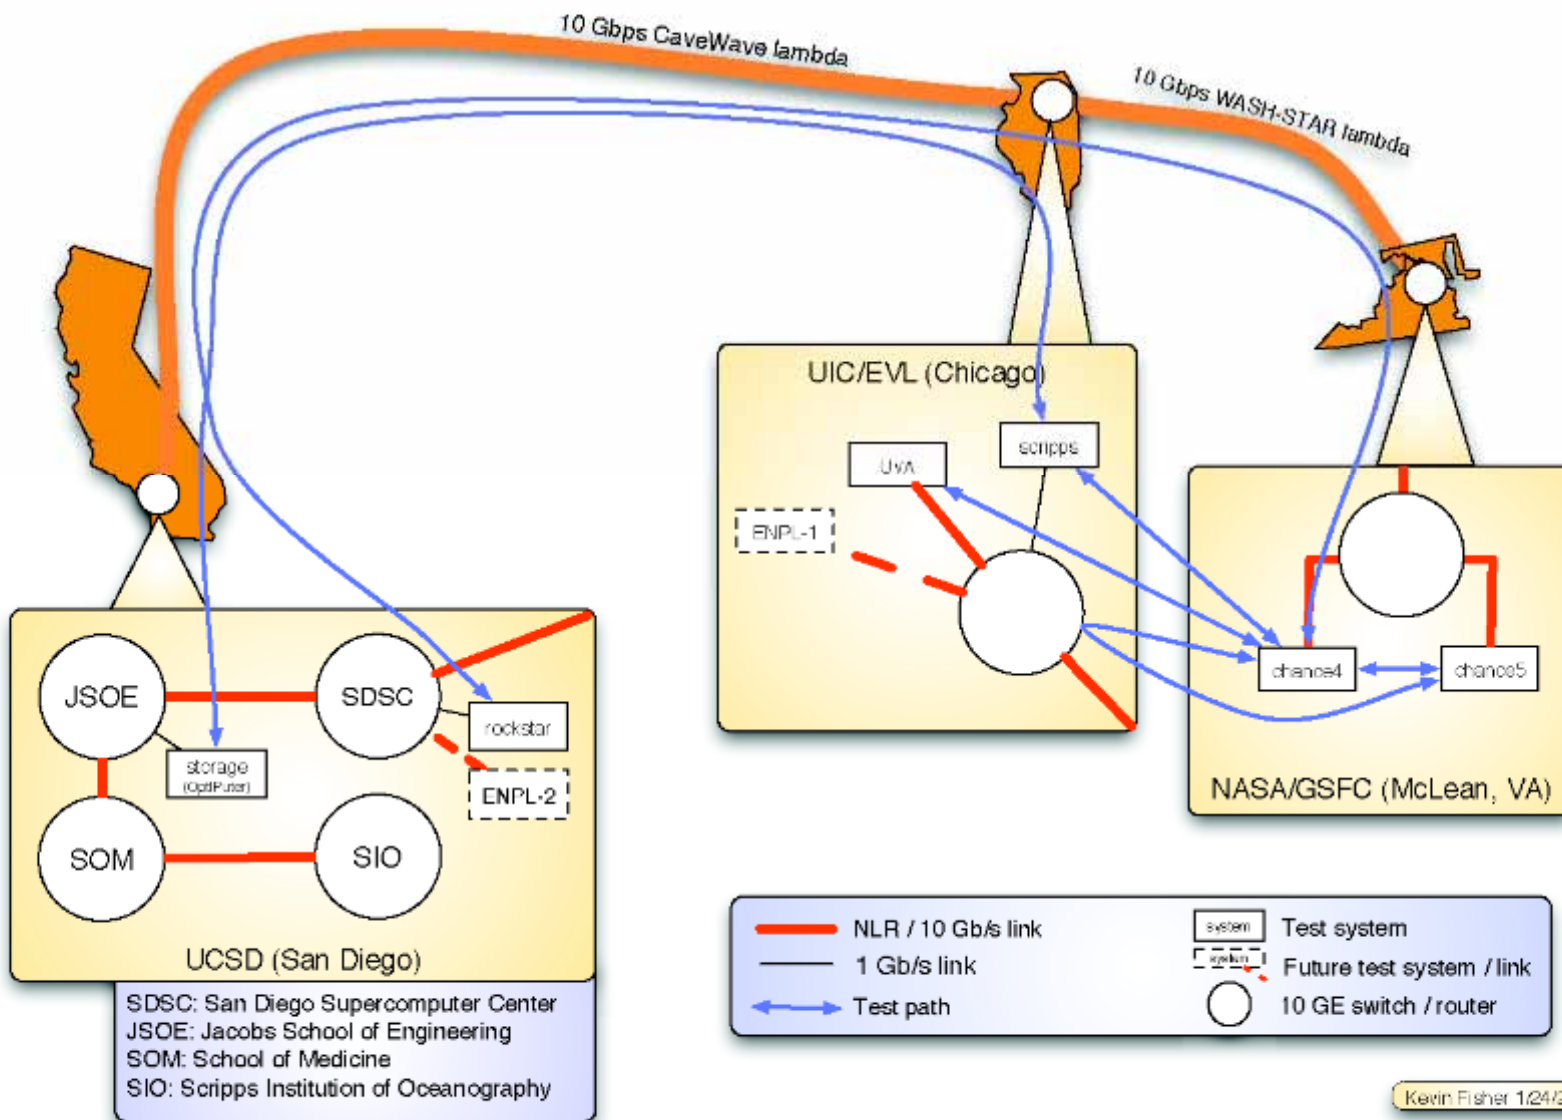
10 Gbps CaveWave lambda

10 Gbps WASH-STAR lambda

UIC/EVL (Chicago)

UvA

scripps

ENPL-1

chance4

chance5

NASA/GSFC (McLean, VA)

JSOE

SDSC

rockstar

storage (OptIPuter)

ENPL-2

SOM

SIO

UCSD (San Diego)

SDSC: San Diego Supercomputer Center
JSOE: Jacobs School of Engineering
SOM: School of Medicine
SIO: Scripps Institution of Oceanography

NLR / 10 Gb/s link

1 Gb/s link

Test path

system Test system

system Future test system / link

10 GE switch / router

Kevin Fisher 1/24/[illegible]